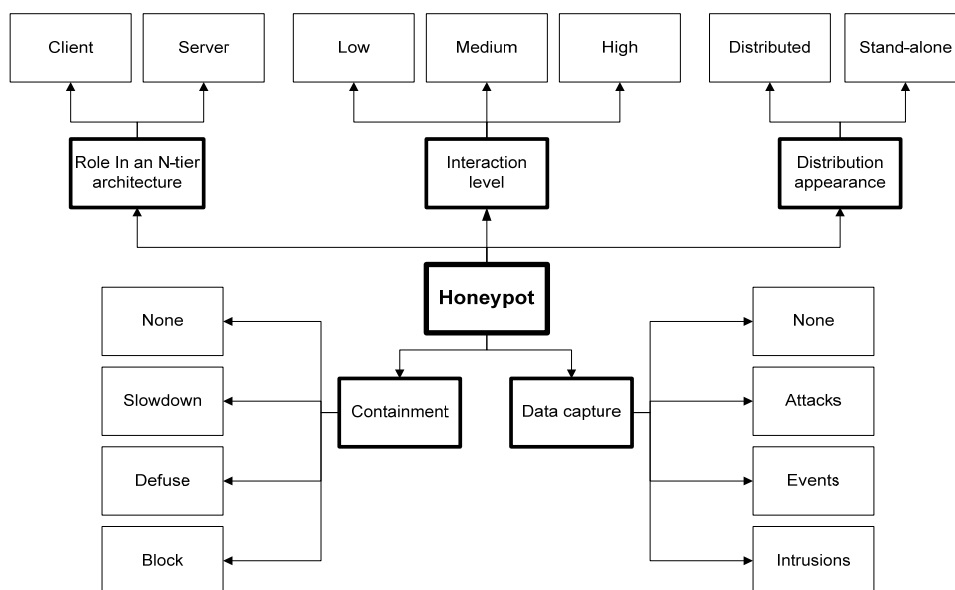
Client
Server
Low
Medium
High
Distributed
Stand-alone
Role In an N-tier architecture
Interaction level
Distribution appearance
Honeypot
None
Slowdown
Defuse
Block
Containment
Data capture
None
Attacks
Events
Intrusions